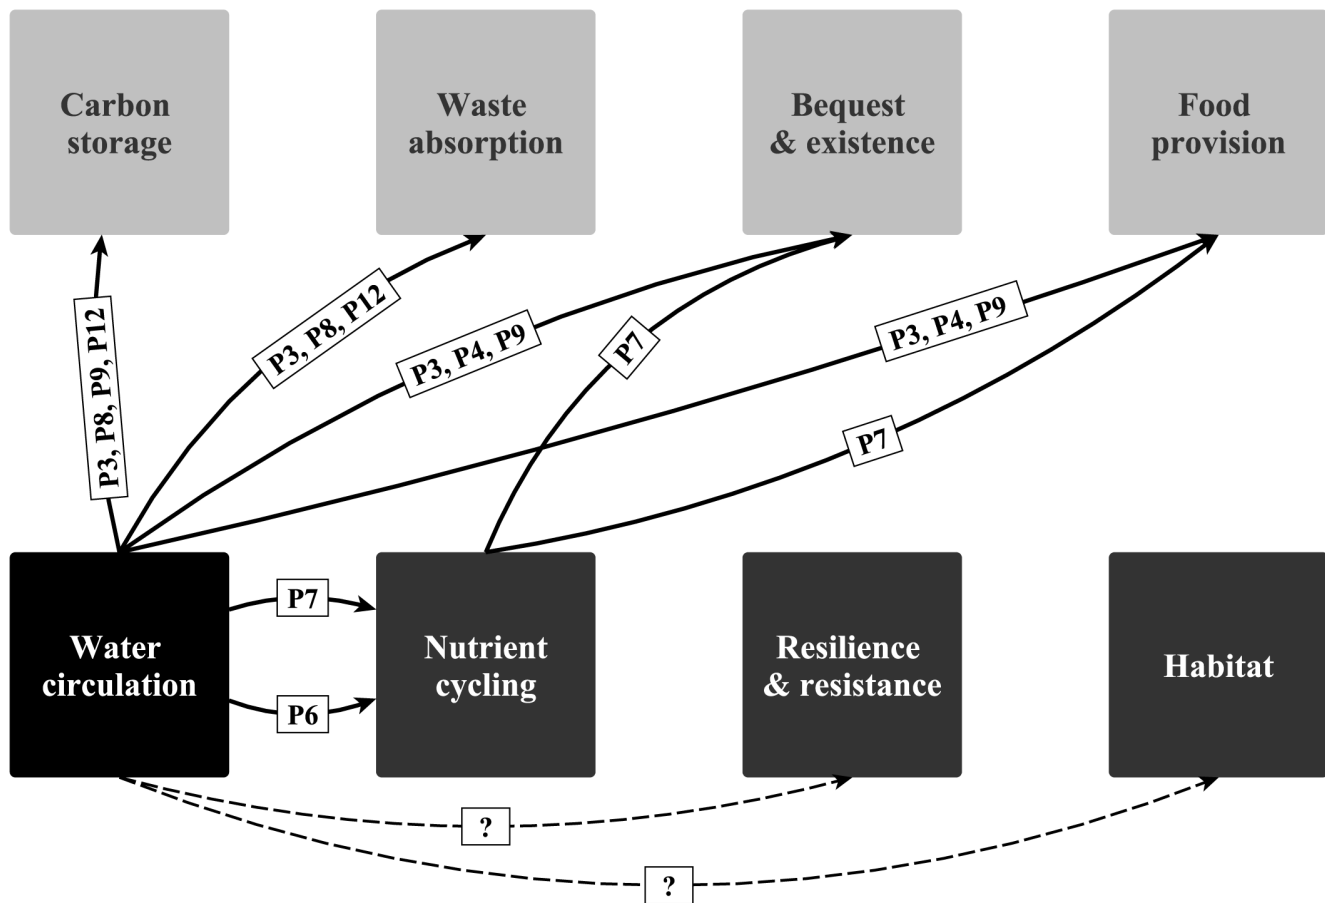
Carbon storage

Waste absorption

Bequest & existence

Food provision

P3, P8, P9, P12

P3, P8, P12

P3, P4, P9

P7

P3, P4, P9

P7

Water circulation

P7

P6

Nutrient cycling

Resilience & resistance

Habitat

?

?